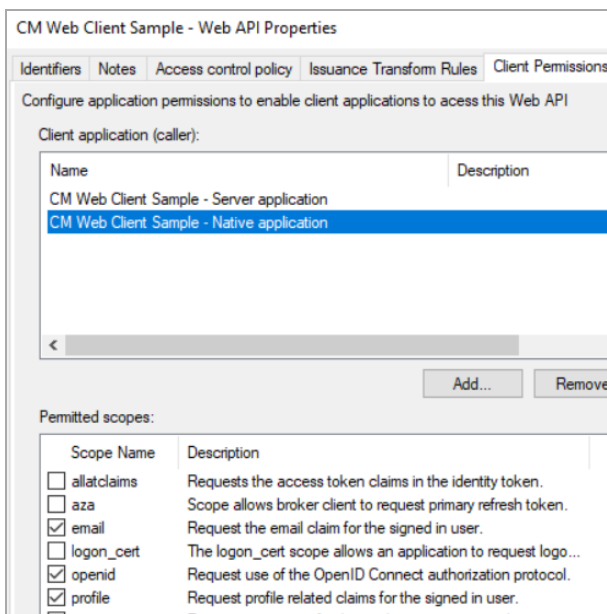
CM Web Client Sample - Web API Properties

Identifiers | Notes | Access control policy | Issuance Transform Rules | Client Permissions

Configure application permissions to enable client applications to acess this Web API

Client application (caller):

| Name | Description |
|---|---|
| CM Web Client Sample - Server application | |
| CM Web Client Sample - Native application | |

Add... Remove

Permitted scopes:

| Scope Name | Description |
|---|---|
| ☐ allatclaims | Requests the access token claims in the identity token. |
| ☐ aza | Scope allows broker client to request primary refresh token. |
| ☑ email | Request the email claim for the signed in user. |
| ☐ logon_cert | The logon_cert scope allows an application to request logo... |
| ☑ openid | Request use of the OpenID Connect authorization protocol. |
| ☑ profile | Request profile related claims for the signed in user. |